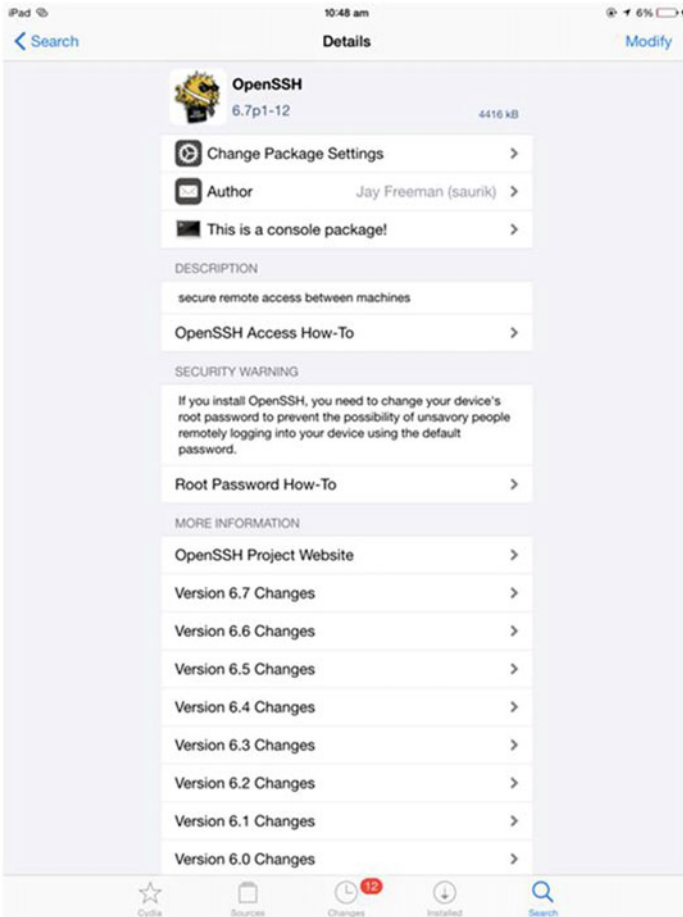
iPad
10:48 am
6%

Search
Details
Modify

OpenSSH
6.7p1-12
4416 kB

Change Package Settings
Author
Jay Freeman (saurik)
This is a console package!

DESCRIPTION
secure remote access between machines
OpenSSH Access How-To

SECURITY WARNING
If you install OpenSSH, you need to change your device's root password to prevent the possibility of unsavory people remotely logging into your device using the default password.
Root Password How-To

MORE INFORMATION
OpenSSH Project Website
Version 6.7 Changes
Version 6.6 Changes
Version 6.5 Changes
Version 6.4 Changes
Version 6.3 Changes
Version 6.2 Changes
Version 6.1 Changes
Version 6.0 Changes

Cydia
Sources
12
Changes
Installed
Search